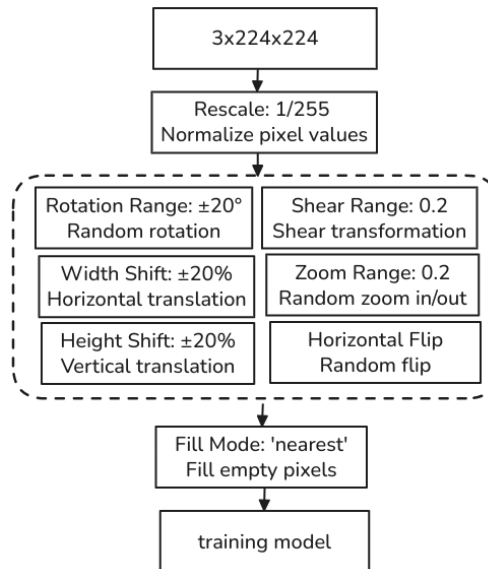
3x224x224

Rescale: 1/255
Normalize pixel values

Rotation Range: ±20°
Random rotation

Shear Range: 0.2
Shear transformation

Width Shift: ±20%
Horizontal translation

Zoom Range: 0.2
Random zoom in/out

Height Shift: ±20%
Vertical translation

Horizontal Flip
Random flip

Fill Mode: 'nearest'
Fill empty pixels

training model